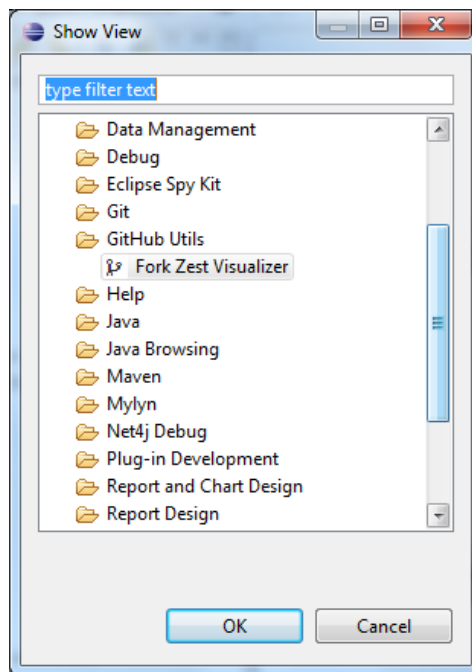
Show View

type filter text

Data Management
Debug
Eclipse Spy Kit
Git
GitHub Utils
Fork Zest Visualizer
Help
Java
Java Browsing
Maven
Mylyn
Net4j Debug
Plug-in Development
Report and Chart Design
Report Design

OK
Cancel